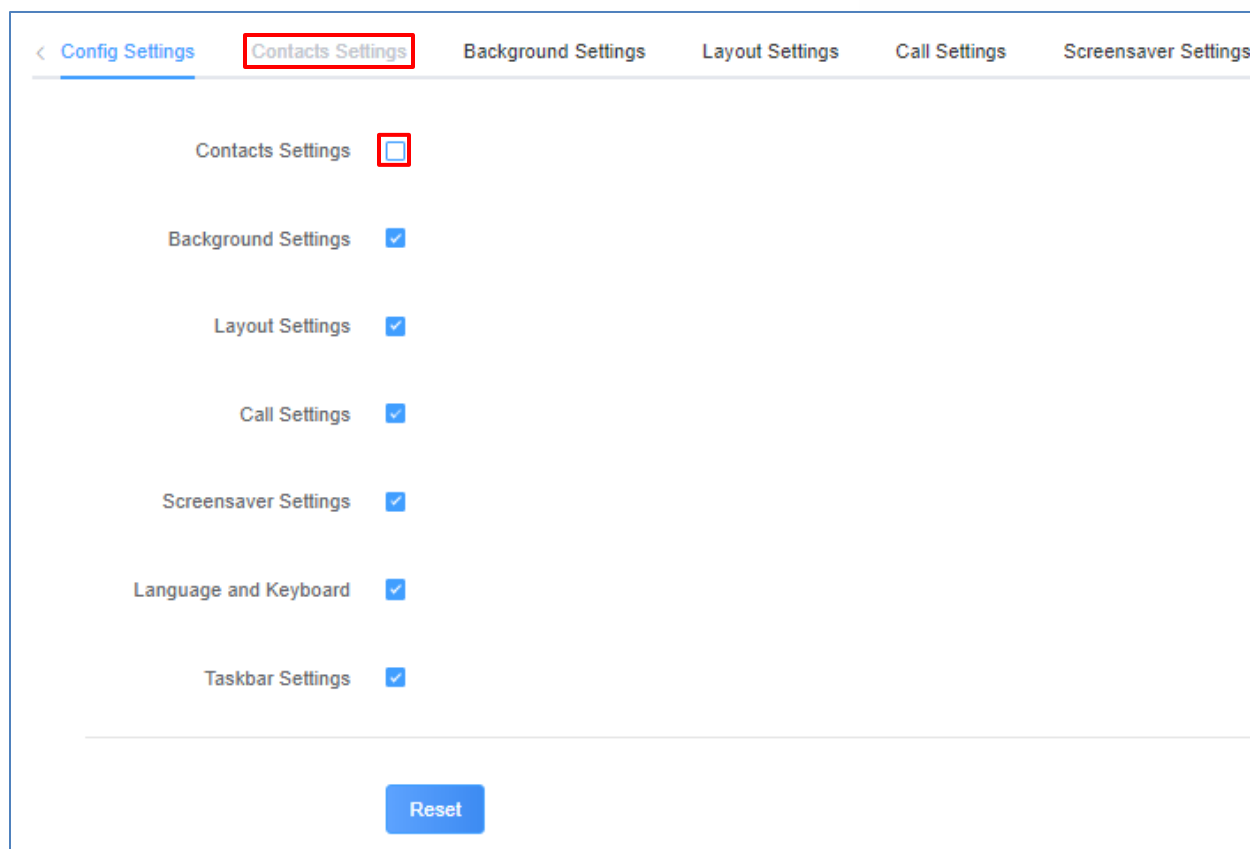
< Config Settings Contacts Settings Background Settings Layout Settings Call Settings Screensaver Settings

Contacts Settings

Background Settings

Layout Settings

Call Settings

Screensaver Settings

Language and Keyboard

Taskbar Settings

Reset